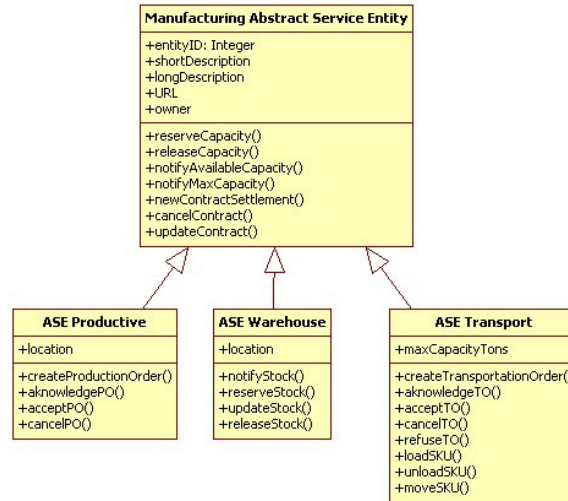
Manufacturing Abstract Service Entity

+entityID: Integer
+shortDescription
+longDescription
+URL
+owner

+reserveCapacity()
+releaseCapacity()
+notifyAvailableCapacity()
+notifyMaxCapacity()
+newContractSettlement()
+cancelContract()
+updateContract()

ASE Productive

+location

+createProductionOrder()
+aknowledgePO()
+acceptPO()
+cancelPO()

ASE Warehouse

+location

+notifyStock()
+reserveStock()
+updateStock()
+releaseStock()

ASE Transport

+maxCapacityTons

+createTransportationOrder(
+aknowledgeTO()
+acceptTO()
+cancelTO()
+refuseTO()
+loadSKU()
+unloadSKU()
+moveSKU()